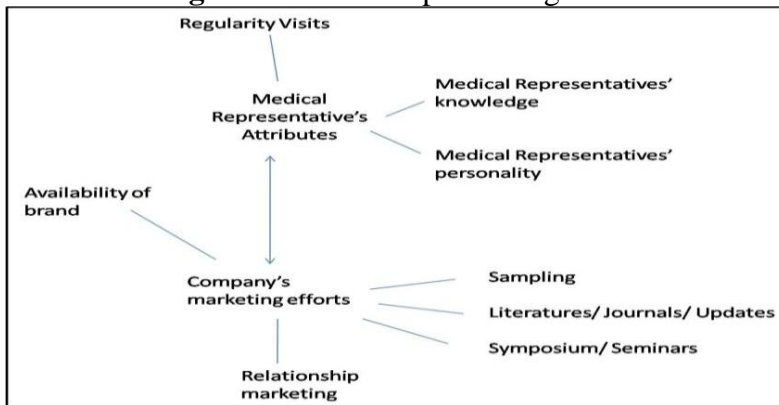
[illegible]

Regularity Visits

Medical Representative's Attributes

Medical Representatives' knowledge

Medical Representatives' personality

Availability of brand

Company's marketing efforts

Sampling

Literatures/ Journals/ Updates

Symposium/ Seminars

Relationship marketing